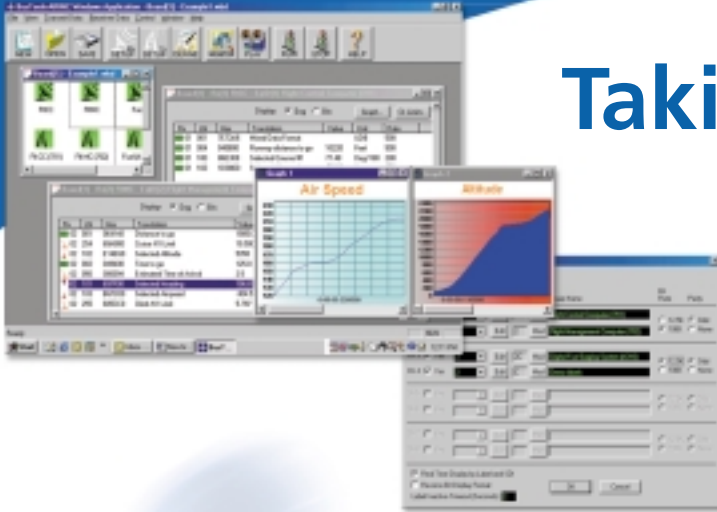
Taki

Air Speed

Altitude

Display ◉ Eng ○ Bin

Graph

Ready

Start

Real Time Display Is Latched On

Receive All Display Format

Label Inactive Timeout (Seconds)

Ok

Cancel

Label Name

Bit Rate

Parity

Hi Rate

Lo Rate

Odd

None

Real Time Display

Real Time Display Is Latched On

Receive All Display Format

Label Inactive Timeout (Seconds)

Ok

Cancel